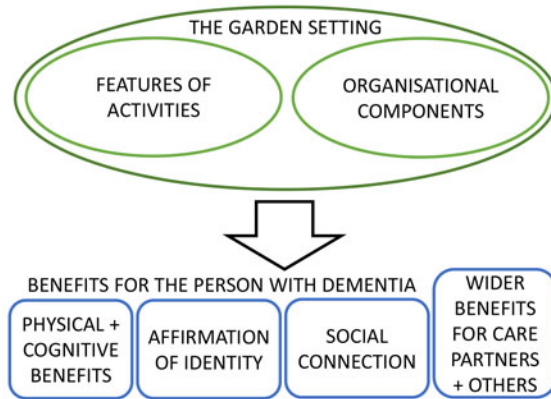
THE GARDEN SETTING

FEATURES OF ACTIVITIES

ORGANISATIONAL COMPONENTS

BENEFITS FOR THE PERSON WITH DEMENTIA

PHYSICAL + COGNITIVE BENEFITS

AFFIRMATION OF IDENTITY

SOCIAL CONNECTION

WIDER BENEFITS FOR CARE PARTNERS + OTHERS